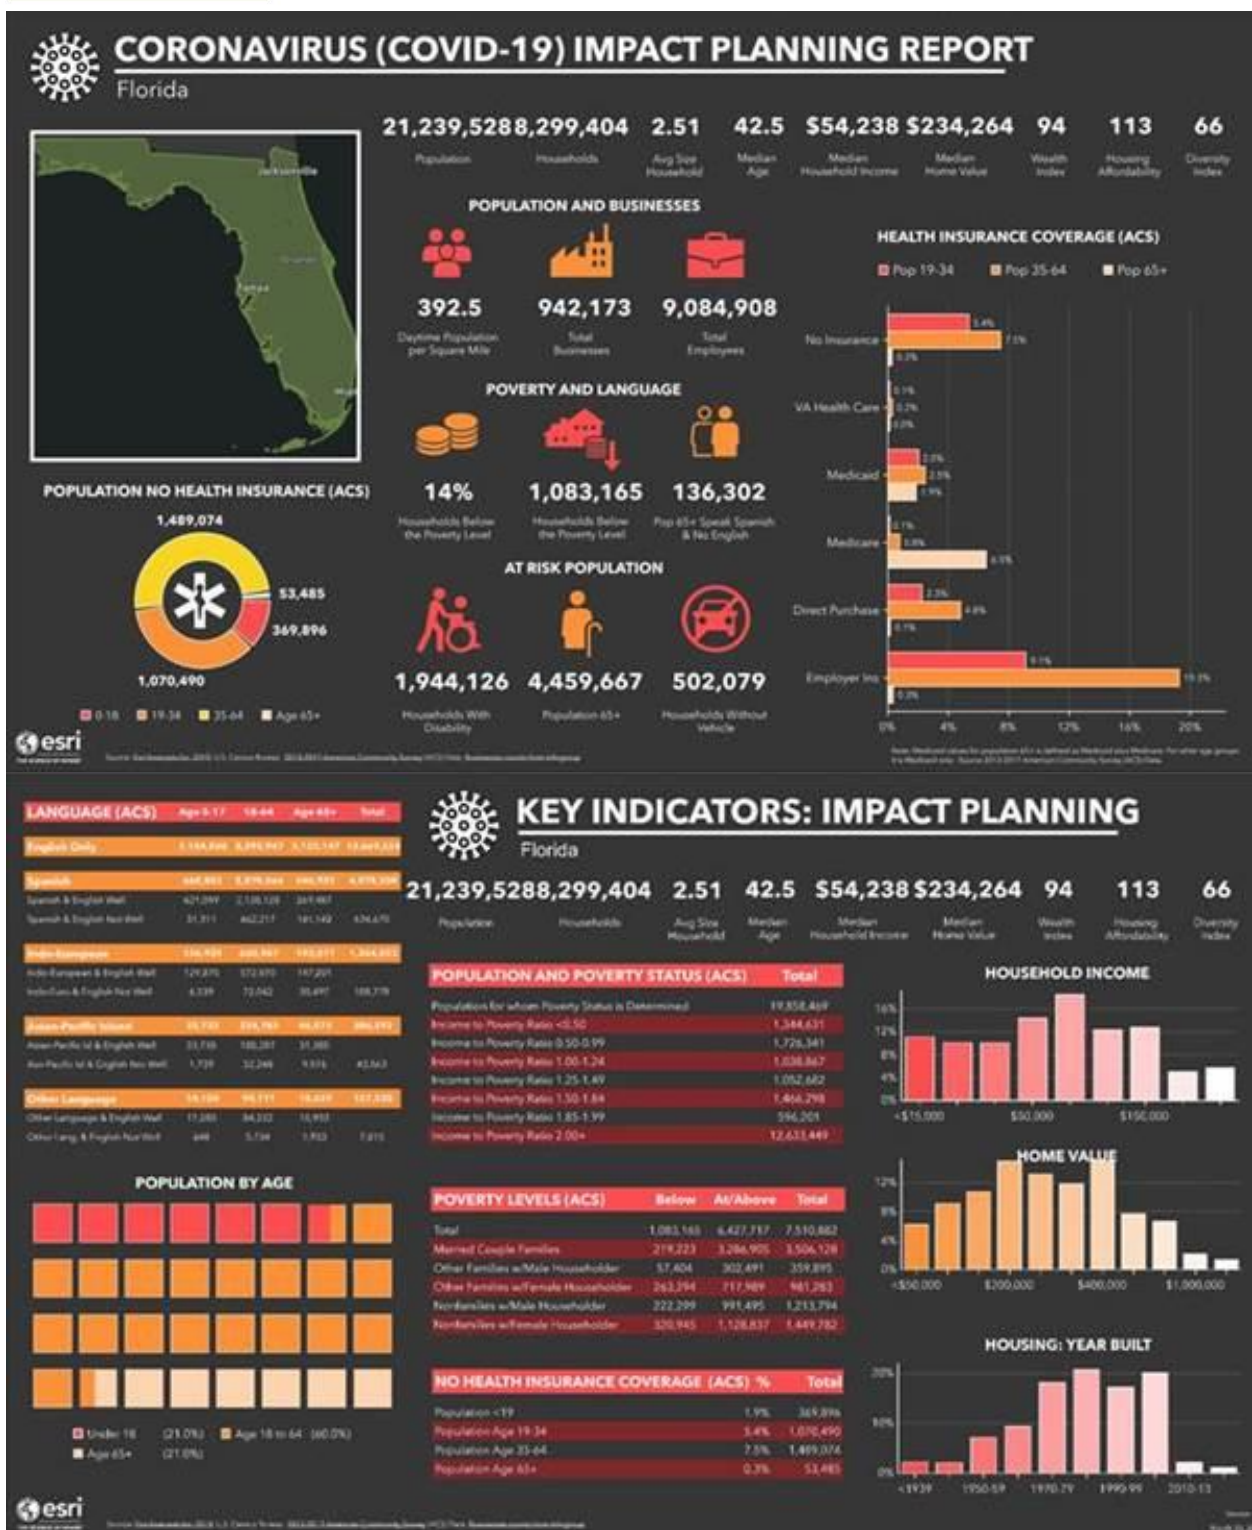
CORONAVIRUS (COVID-19) IMPACT PLANNING REPORT
Florida

21,239,528 Population
8,299,404 Households
2.51 Avg Size Household
42.5 Median Age
$54,238 Median Household Income
$234,264 Median Home Value
94 Wealth Index
113 Housing Affordability
66 Diversity Index

Jacksonville
Orlando
Tampa
Miami

POPULATION AND BUSINESSES
392.5 Daytime Population per Square Mile
942,173 Total Businesses
9,084,908 Total Employees

POVERTY AND LANGUAGE
14% Households Below the Poverty Level
1,083,165 Households Below the Poverty Level
136,302 Pop 65+ Speak Spanish & No English

AT RISK POPULATION
1,944,126 Households With Disability
4,459,667 Population 65+
502,079 Households Without Vehicle

POPULATION NO HEALTH INSURANCE (ACS)
1,489,074
53,485
369,896
1,070,490
0-18 19-34 35-64 Age 65+

HEALTH INSURANCE COVERAGE (ACS)
Pop 19-34 Pop 35-64 Pop 65+
No Insurance
VA Health Care
Medicaid
Medicare
Direct Purchase
Employer Ins
0% 4% 8% 12% 16% 20%

esri

LANGUAGE (ACS) Age 5-17 18-64 Age 65+ Total
English Only
Spanish
Spanish & English Well
Spanish & English Not Well
Indo-European
Indo-European & English Well
Indo-Euro & English Not Well
Asian-Pacific Island
Asian-Pacific Isl & English Well
Asn-Pacific Isl & English Not Well
Other Language
Other Language & English Well
Other Lang & English Not Well

KEY INDICATORS: IMPACT PLANNING
Florida

21,239,528 Population
8,299,404 Households
2.51 Avg Size Household
42.5 Median Age
$54,238 Median Household Income
$234,264 Median Home Value
94 Wealth Index
113 Housing Affordability
66 Diversity Index

POPULATION AND POVERTY STATUS (ACS) Total
Population for whom Poverty Status is Determined 19,858,469
Income to Poverty Ratio <0.50 1,344,631
Income to Poverty Ratio 0.50-0.99 1,726,341
Income to Poverty Ratio 1.00-1.24 1,038,867
Income to Poverty Ratio 1.25-1.49 1,052,682
Income to Poverty Ratio 1.50-1.84 1,466,298
Income to Poverty Ratio 1.85-1.99 596,201
Income to Poverty Ratio 2.00+ 12,633,449

POVERTY LEVELS (ACS) Below At/Above Total
Total 1,083,165 6,427,717 7,510,882
Married Couple Families 219,223 3,286,905 3,506,128
Other Families w/Male Householder 57,404 302,491 359,895
Other Families w/Female Householder 263,294 717,989 981,283
Nonfamilies w/Male Householder 222,299 991,495 1,213,794
Nonfamilies w/Female Householder 320,945 1,128,837 1,449,782

NO HEALTH INSURANCE COVERAGE (ACS) % Total
Population <19 1.9% 369,896
Population Age 19-34 5.4% 1,070,490
Population Age 35-64 7.5% 1,489,074
Population Age 65+ 0.3% 53,485

POPULATION BY AGE
Under 18 (21.0%) Age 18 to 64 (60.0%)
Age 65+ (21.0%)

HOUSEHOLD INCOME
16% 12% 8% 4% 0%
<$15,000 $50,000 $150,000

HOME VALUE
12% 8% 4% 0%
<$50,000 $200,000 $400,000 $1,000,000

HOUSING: YEAR BUILT
20% 10% 0%
<1939 1950-59 1970-79 1990-99 2010-13

esri